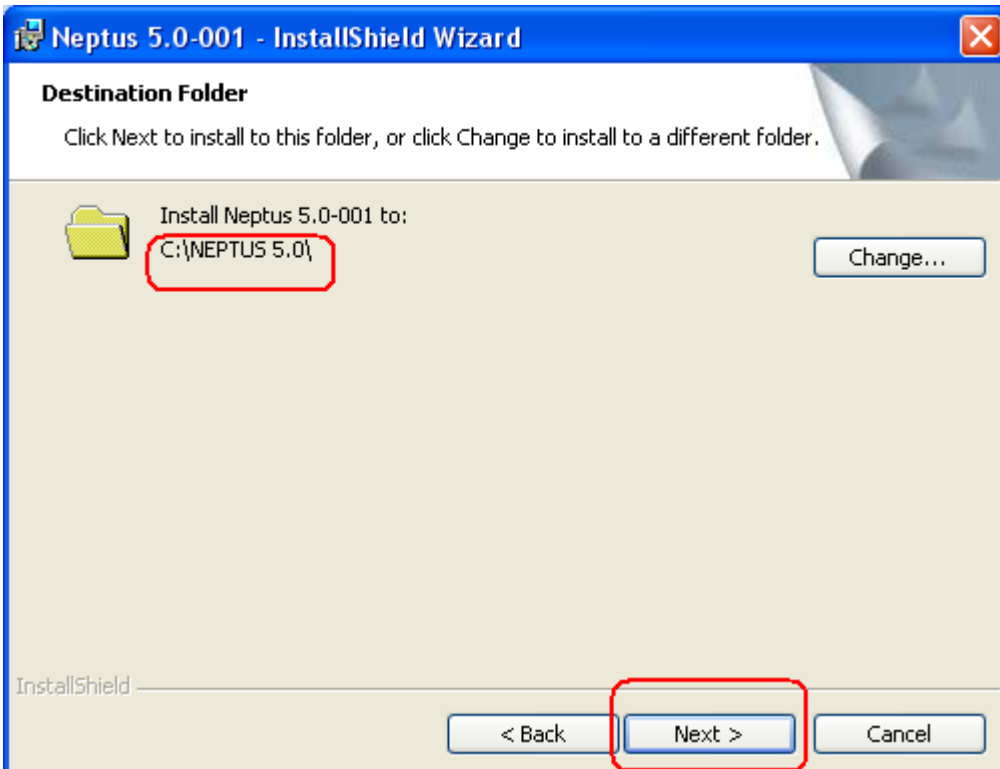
Neptus 5.0-001 - InstallShield Wizard

Destination Folder

Click Next to install to this folder, or click Change to install to a different folder.

Install Neptus 5.0-001 to:
C:\NEPTUS 5.0\

Change...

InstallShield

< Back

Next >

Cancel